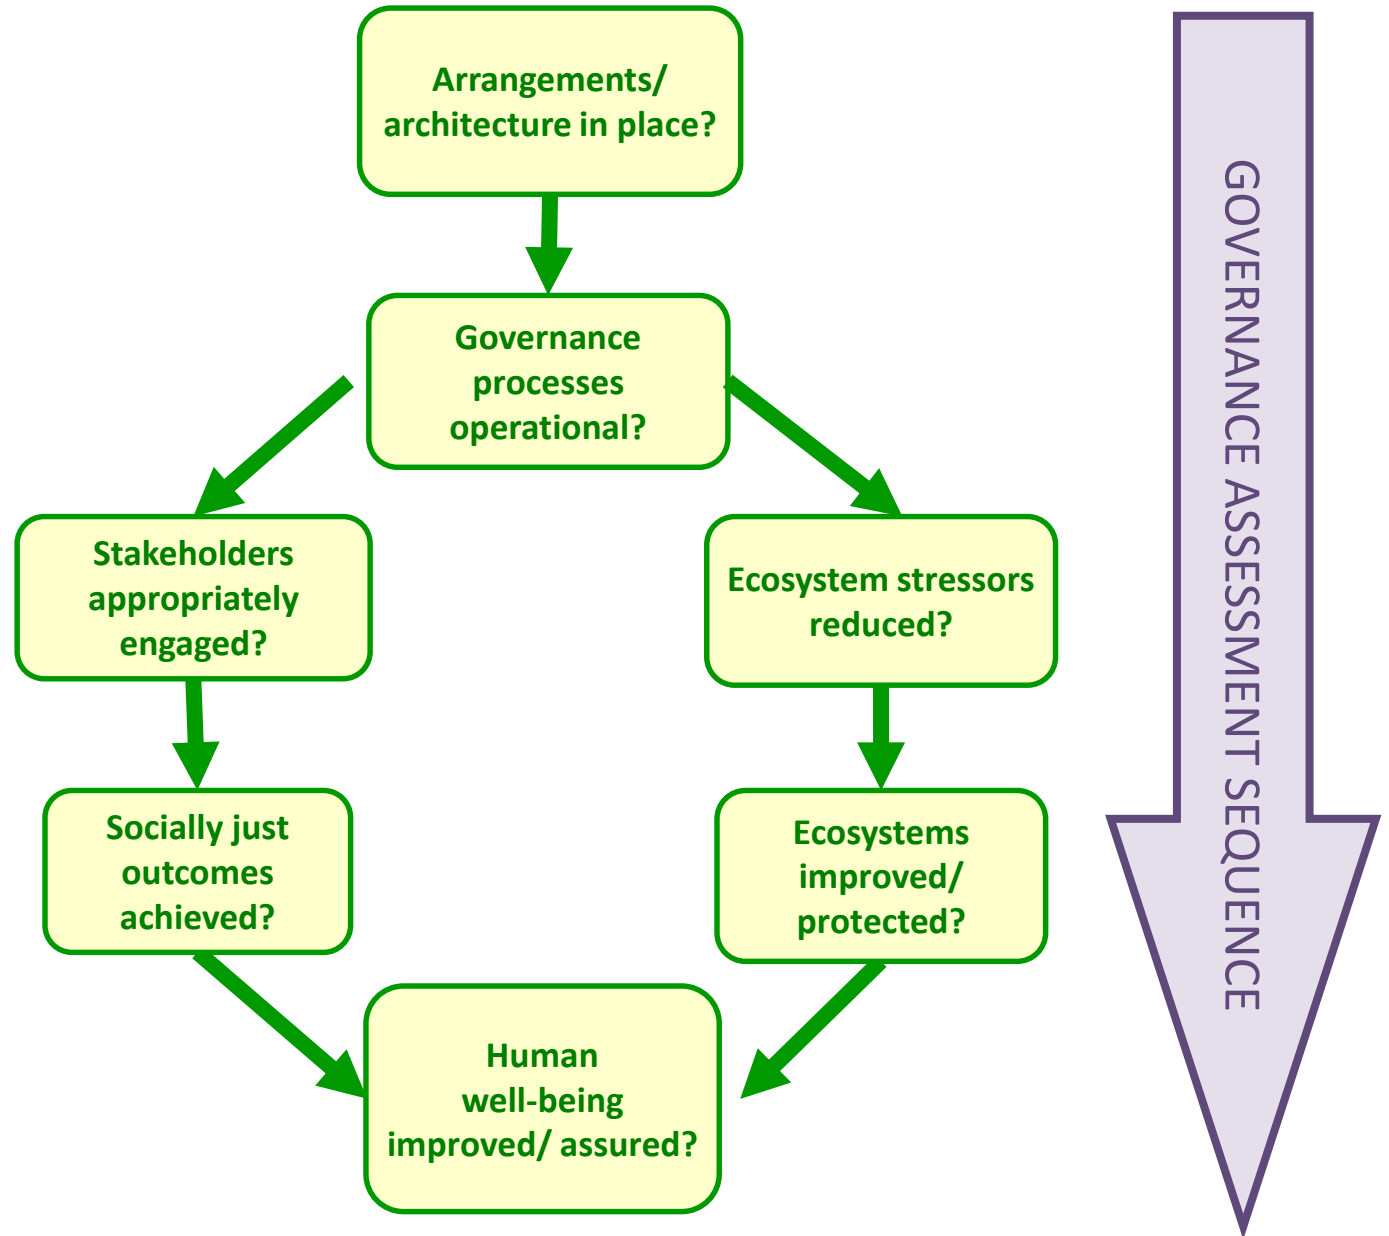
Arrangements/ architecture in place?

Governance processes operational?

Stakeholders appropriately engaged?

Ecosystem stressors reduced?

Socially just outcomes achieved?

Ecosystems improved/ protected?

Human well-being improved/ assured?

GOVERNANCE ASSESSMENT SEQUENCE